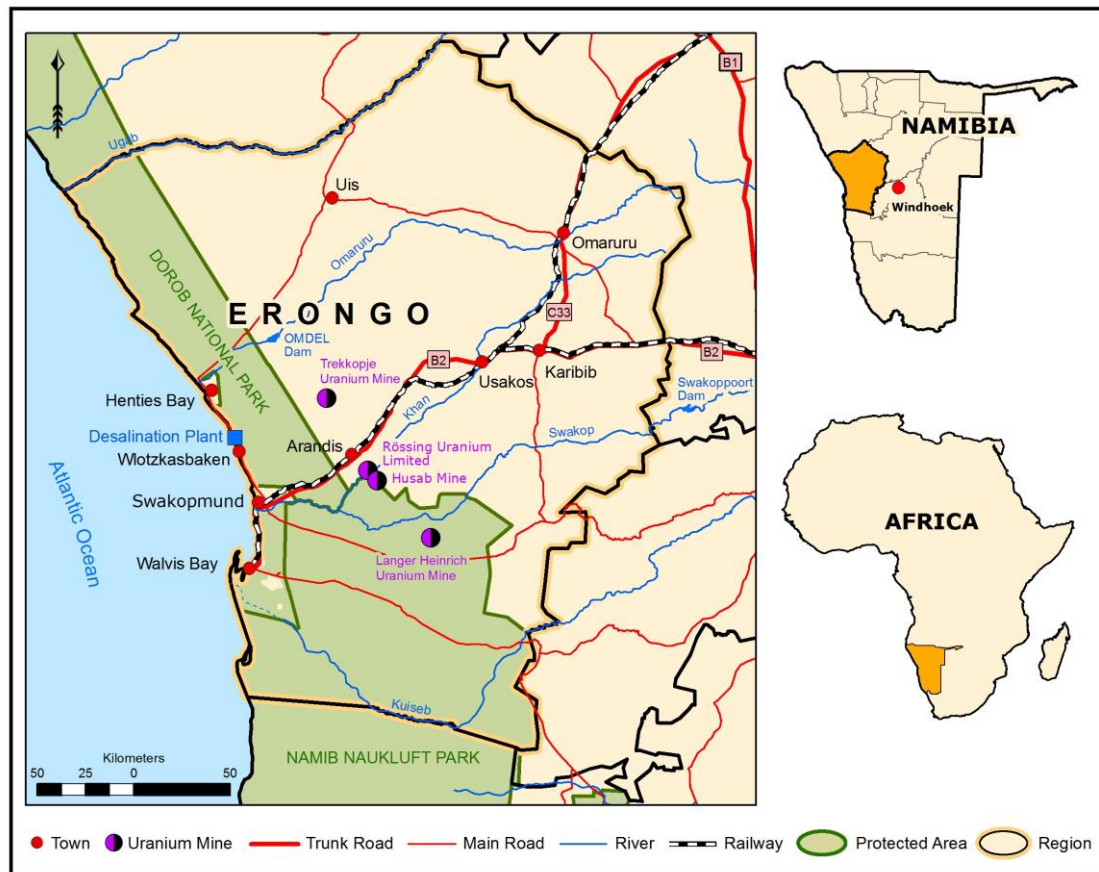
B1
Ugab
Uis
Omaruru
Omaruru
DOROB NATIONAL PARK
E R O N G O
OMDEL Dam
C33
B2
B2
Trekkopje Uranium Mine
Usakos
Karibib
Swakoppoort Dam
Henties Bay
Khan
Swakop
Desalination Plant
Arandis
Rössing Uranium Limited
Wlotzkasbaken
Husab Mine
Atlantic Ocean
Swakopmund
Walvis Bay
Langer Heinrich Uranium Mine
Kuiseb
Kilometers
50 25 0 50
NAMIB NAUKLUFT PARK
NAMIBIA
Windhoek
AFRICA
Town
Uranium Mine
Trunk Road
Main Road
River
Railway
Protected Area
Region